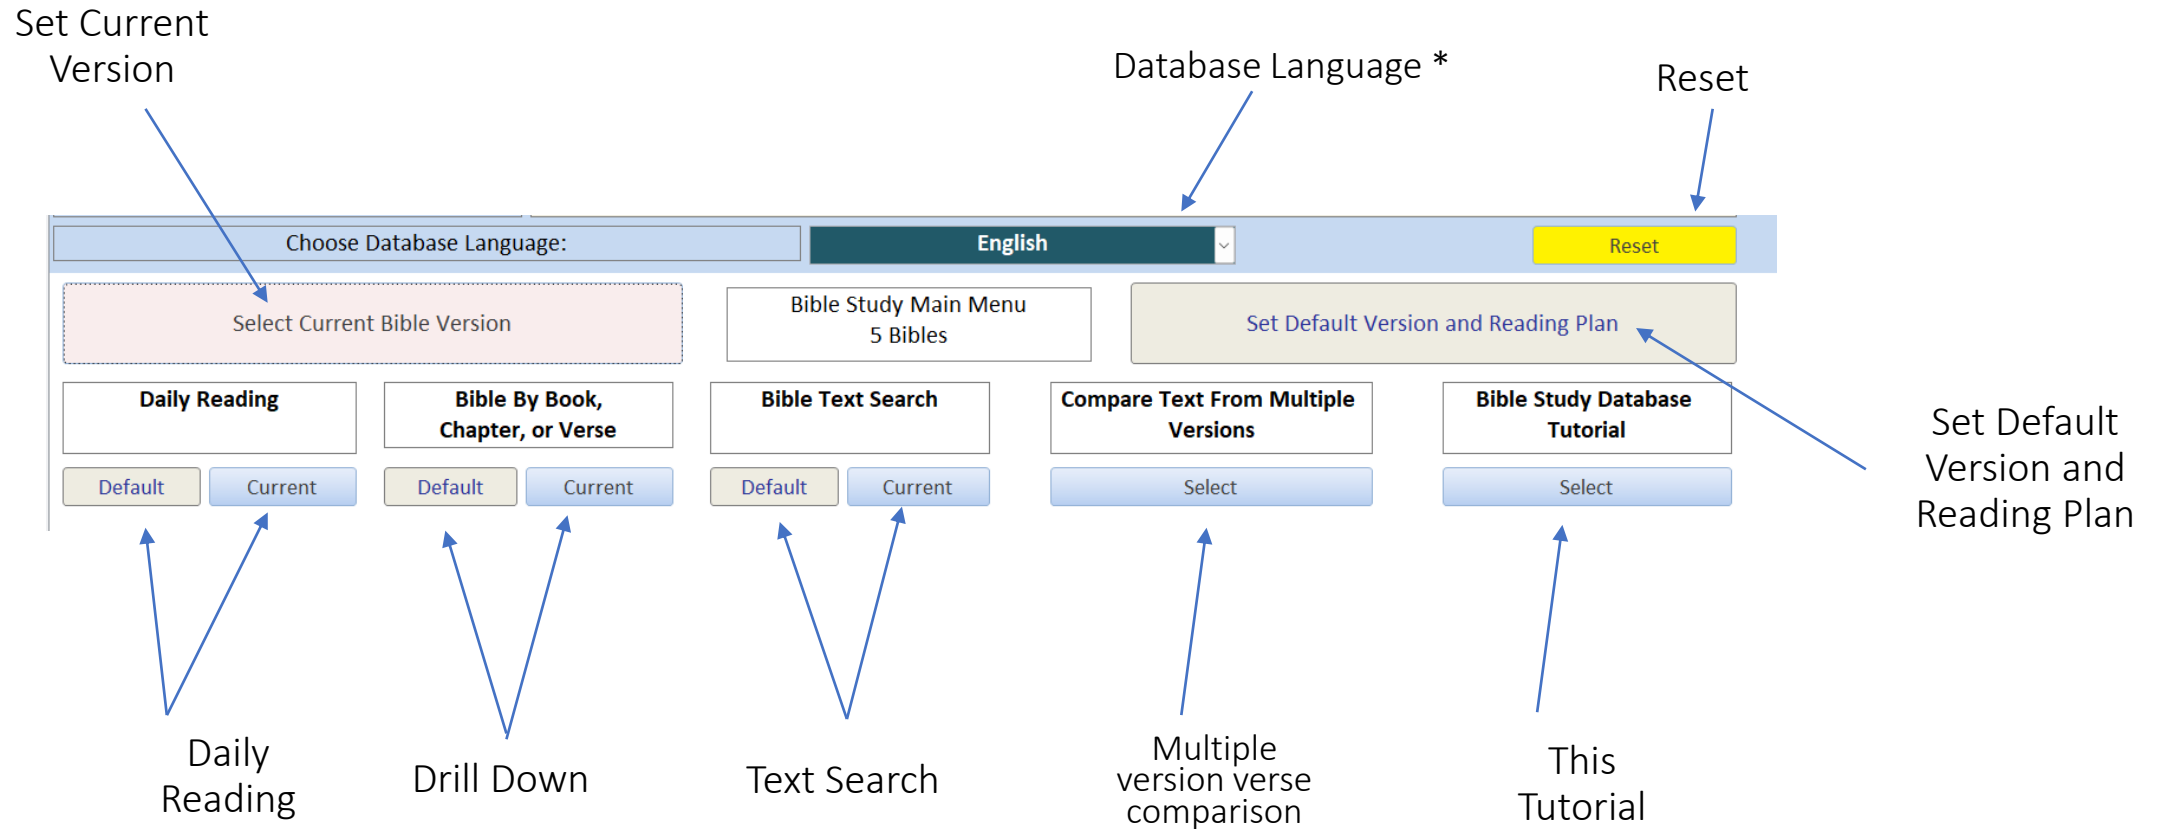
Set Current Version

Database Language *

Reset

Choose Database Language:

English

Reset

Select Current Bible Version

Bible Study Main Menu
5 Bibles

Set Default Version and Reading Plan

Daily Reading

Bible By Book, Chapter, or Verse

Bible Text Search

Compare Text From Multiple Versions

Bible Study Database Tutorial

Set Default Version and Reading Plan

Default

Current

Default

Current

Default

Current

Select

Select

Daily Reading

Drill Down

Text Search

Multiple version verse comparison

This Tutorial